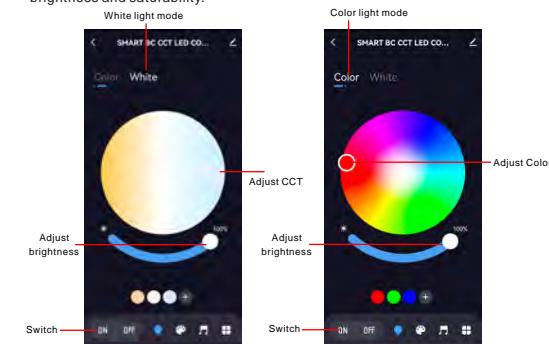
brightness and saturability.

White light mode

SMART BC CCT LED CO...

Color White

Adjust CCT

Adjust brightness

100%

Switch

ON OFF

Color light mode

SMART BC CCT LED CO...

Color White

Adjust Color

Adjust brightness

100%

Switch

ON OFF